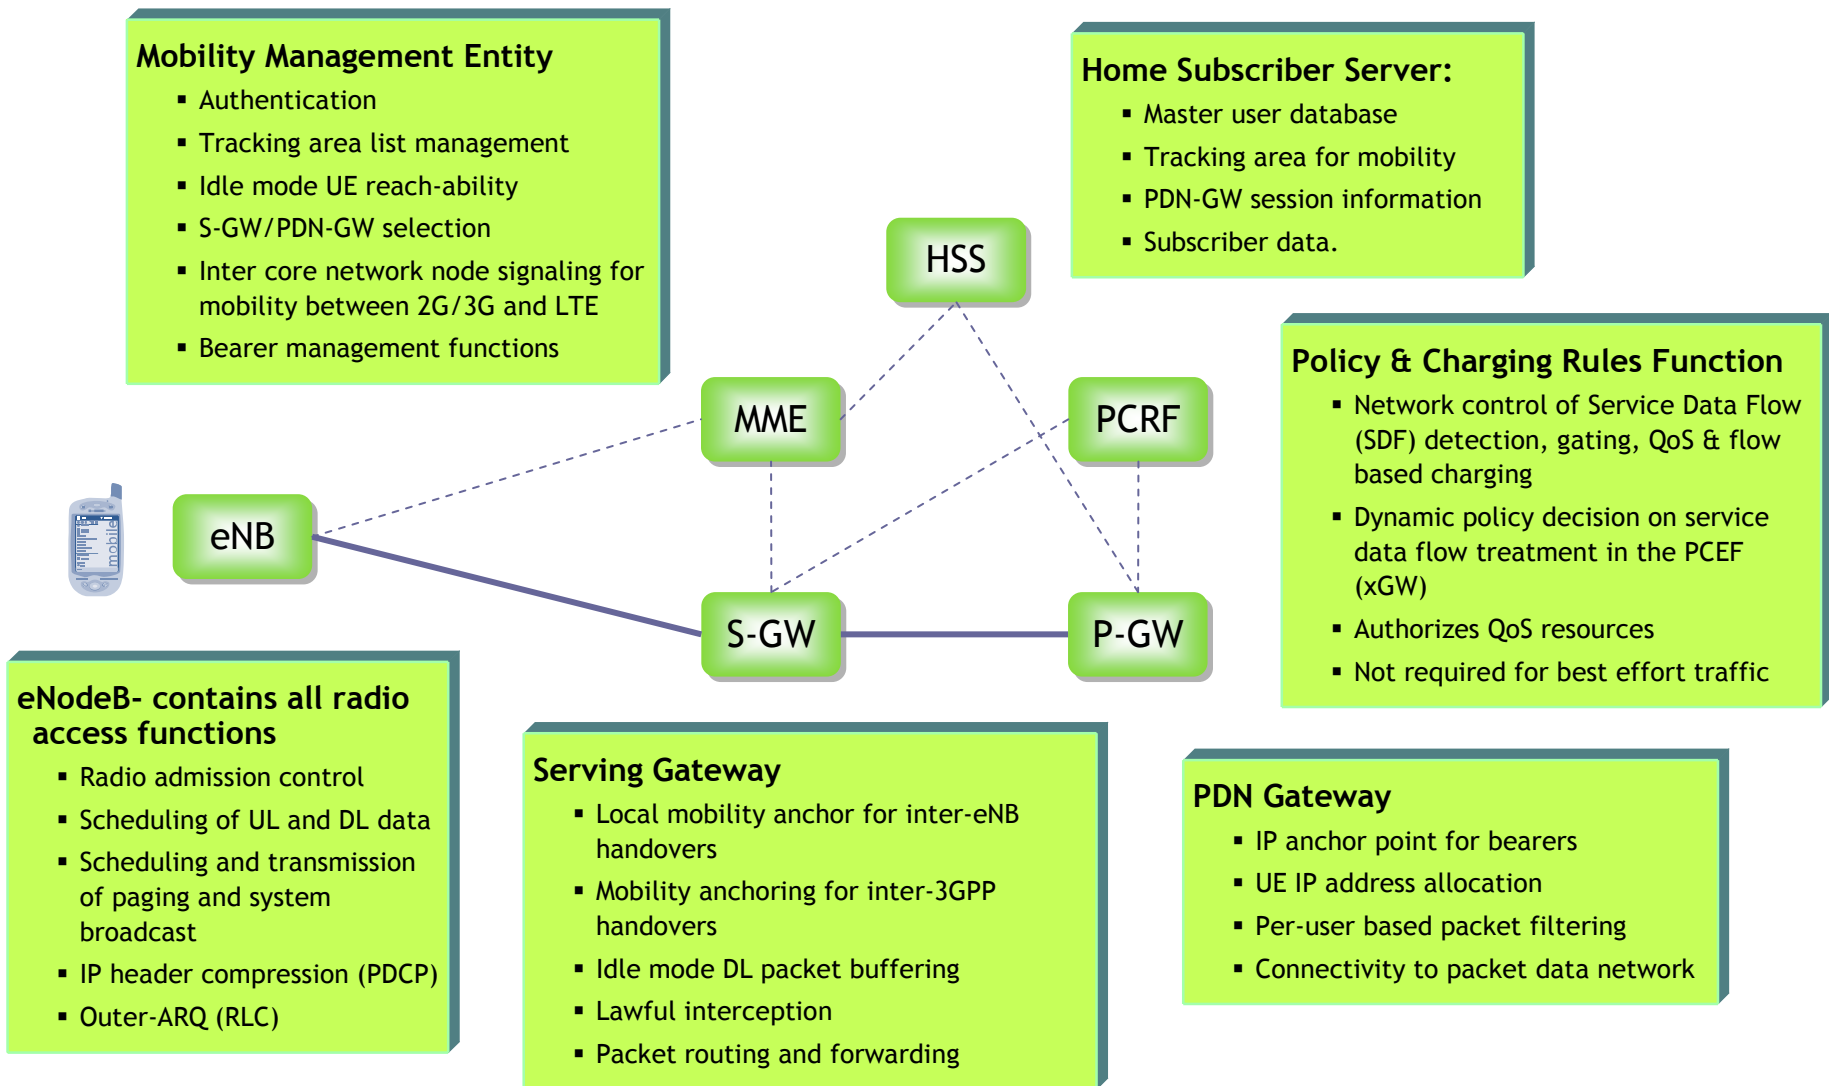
**Mobility Management Entity**
- Authentication
- Tracking area list management
- Idle mode UE reach-ability
- S-GW/PDN-GW selection
- Inter core network node signaling for mobility between 2G/3G and LTE
- Bearer management functions

**Home Subscriber Server:**
- Master user database
- Tracking area for mobility
- PDN-GW session information
- Subscriber data.

HSS

MME

PCRF

**Policy & Charging Rules Function**
- Network control of Service Data Flow (SDF) detection, gating, QoS & flow based charging
- Dynamic policy decision on service data flow treatment in the PCEF (xGW)
- Authorizes QoS resources
- Not required for best effort traffic

mobile

eNB

S-GW

P-GW

**eNodeB- contains all radio access functions**
- Radio admission control
- Scheduling of UL and DL data
- Scheduling and transmission of paging and system broadcast
- IP header compression (PDCP)
- Outer-ARQ (RLC)

**Serving Gateway**
- Local mobility anchor for inter-eNB handovers
- Mobility anchoring for inter-3GPP handovers
- Idle mode DL packet buffering
- Lawful interception
- Packet routing and forwarding

**PDN Gateway**
- IP anchor point for bearers
- UE IP address allocation
- Per-user based packet filtering
- Connectivity to packet data network